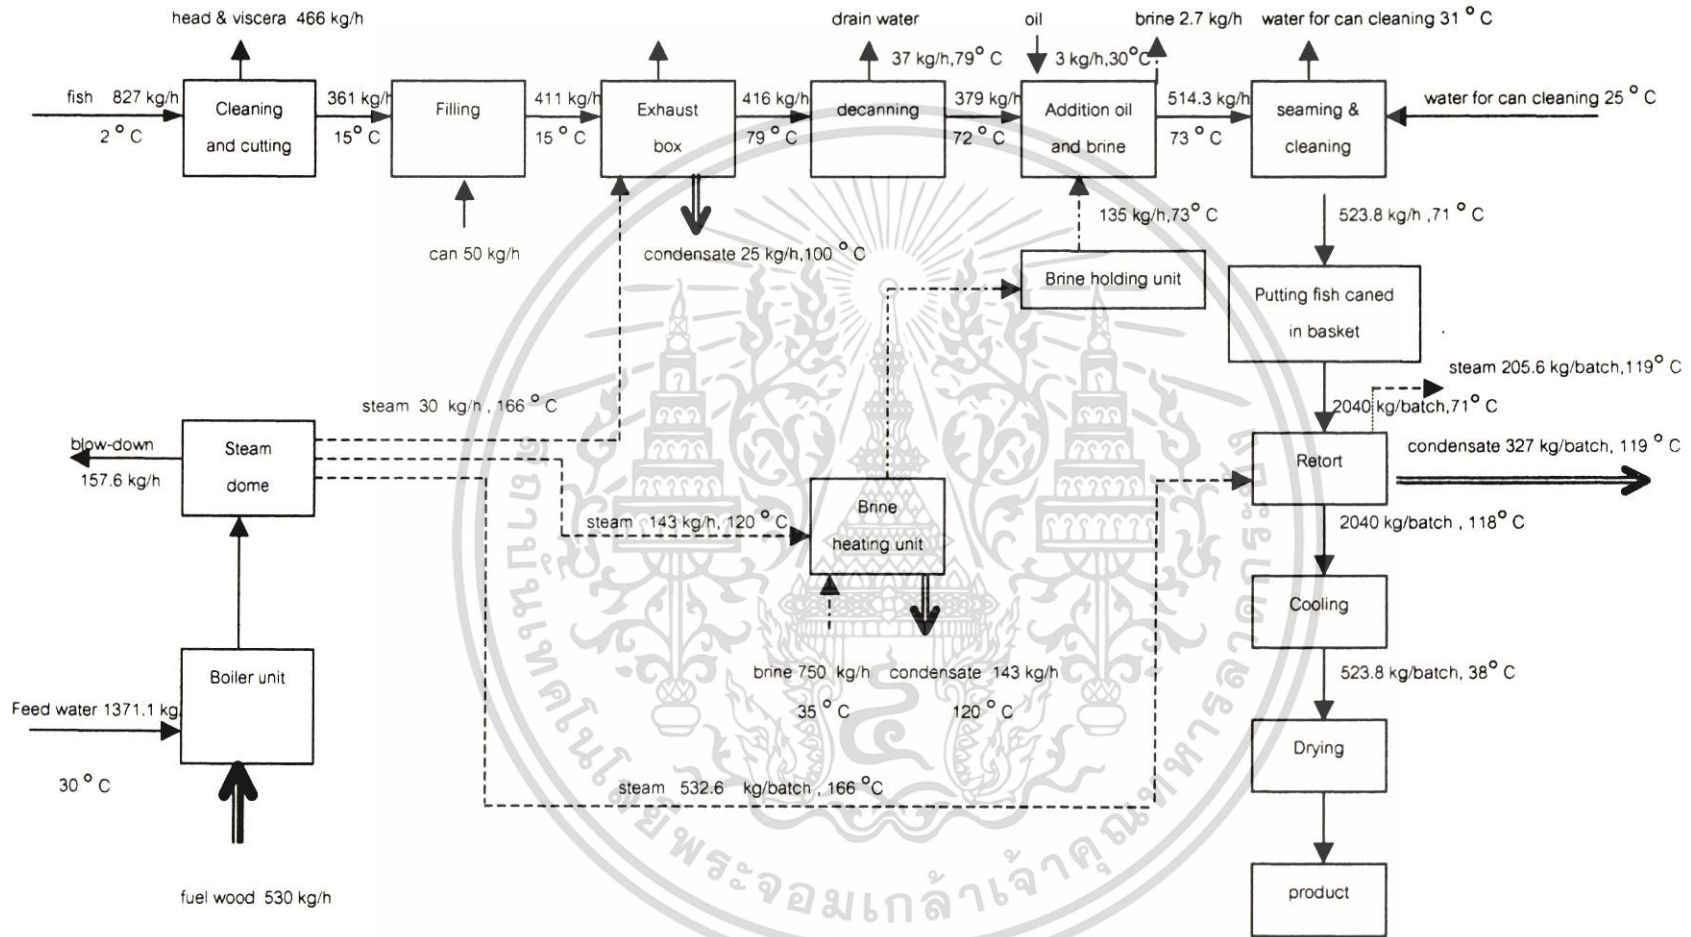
head & viscera 466 kg/h

drain water

oil

brine 2.7 kg/h

water for can cleaning 31 °C

37 kg/h,79° C

3 kg/h,30°C

fish 827 kg/h

2 °C

Cleaning and cutting

361 kg/h

15° C

Filling

411 kg/h

15 °C

Exhaust box

416 kg/h

79 °C

decanning

379 kg/h

72 °C

Addition oil and brine

514.3 kg/h

73 °C

seaming & cleaning

water for can cleaning 25 °C

can 50 kg/h

condensate 25 kg/h,100 °C

135 kg/h,73° C

523.8 kg/h ,71 °C

Brine holding unit

Putting fish caned in basket

steam 205.6 kg/batch,119° C

steam 30 kg/h , 166 °C

2040 kg/batch,71° C

blow-down

157.6 kg/h

Steam dome

Retort

condensate 327 kg/batch, 119 °C

steam 143 kg/h, 120 °C

Brine heating unit

2040 kg/batch , 118° C

Cooling

Boiler unit

brine 750 kg/h

35 °C

condensate 143 kg/h

120 °C

523.8 kg/batch, 38° C

Feed water 1371.1 kg

30 °C

Drying

steam 532.6 kg/batch , 166 °C

fuel wood 530 kg/h

product

มหาวิทยาลัยเทคโนโลยีพระจอมเกล้าเจ้าคุณทหารลาดกระบัง